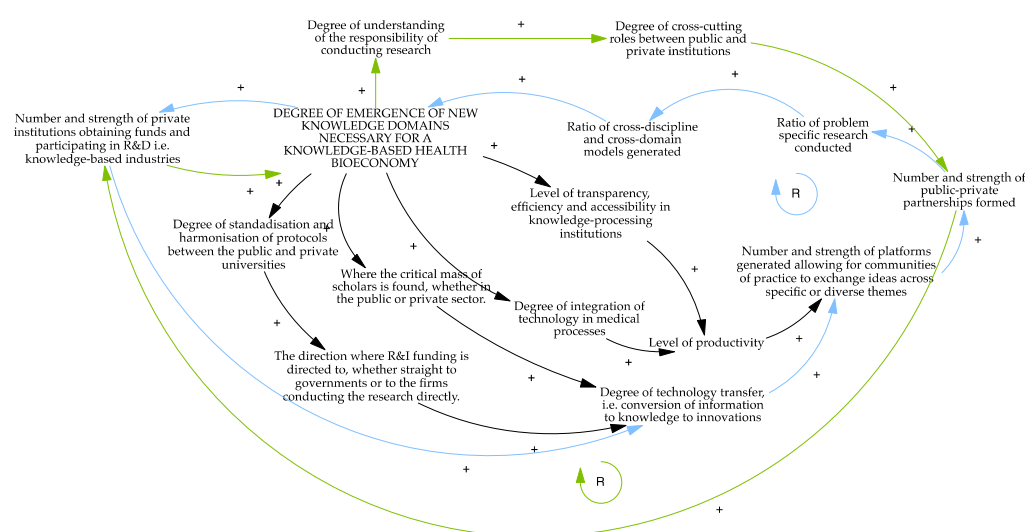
Degree of understanding of the responsibility of conducting research

+

Degree of cross-cutting roles between public and private institutions

+

+

+

+

Number and strength of private institutions obtaining funds and participating in R&D i.e. knowledge-based industries

DEGREE OF EMERGENCE OF NEW KNOWLEDGE DOMAINS NECESSARY FOR A KNOWLEDGE-BASED HEALTH BIOECONOMY

Ratio of cross-discipline and cross-domain models generated

Ratio of problem specific research conducted

+

+

+

+

Number and strength of public-private partnerships formed

+

R

Level of transparency, efficiency and accessibility in knowledge-processing institutions

Degree of standadisation and harmonisation of protocols between the public and private universities

+

+

Where the critical mass of scholars is found, whether in the public or private sector.

+

Number and strength of platforms generated allowing for communities of practice to exchange ideas across specific or diverse themes

+

+

Degree of integration of technology in medical processes

+

Level of productivity

The direction where R&I funding is directed to, whether straight to governments or to the firms conducting the research directly.

+

+

+

Degree of technology transfer, i.e. conversion of information to knowledge to innovations

+

+

+

R

+